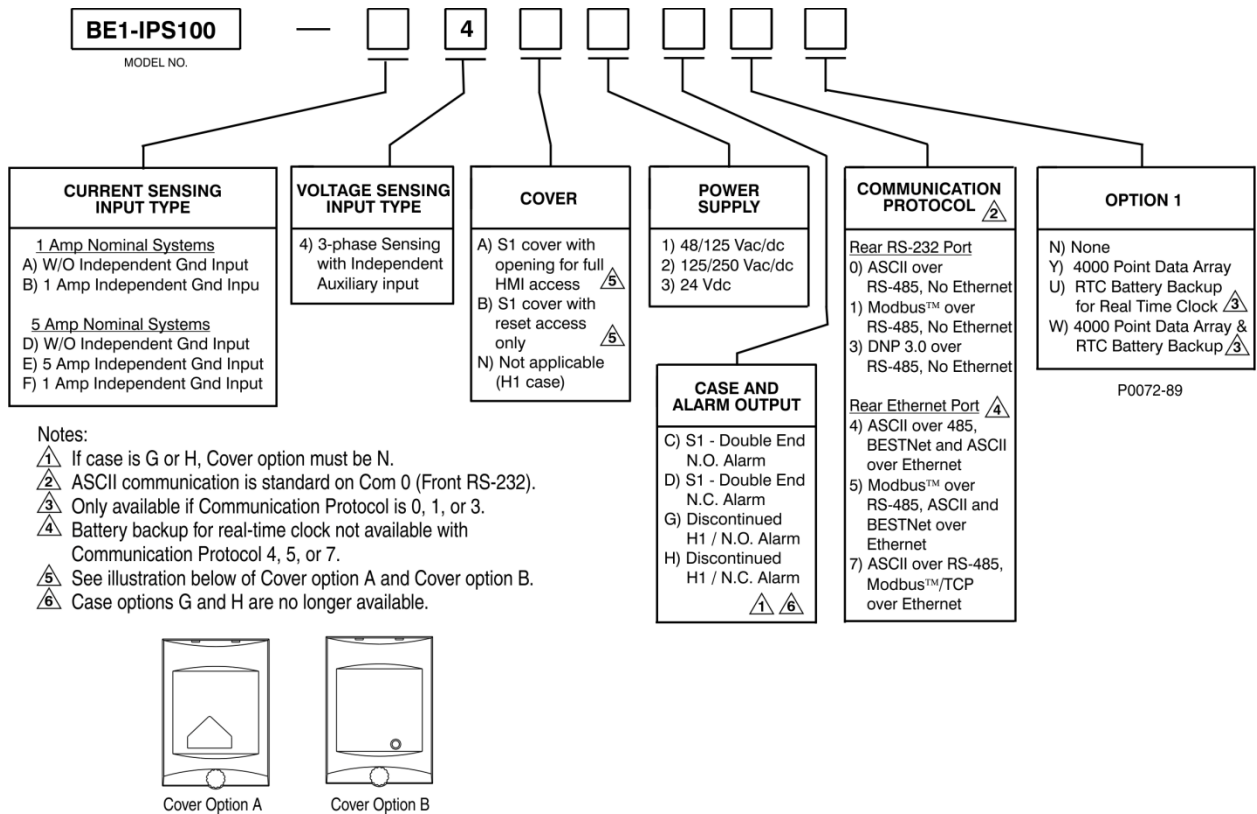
BE1-IPS100

MODEL NO.

— 4

CURRENT SENSING INPUT TYPE

1 Amp Nominal Systems
A) W/O Independent Gnd Input
B) 1 Amp Independent Gnd Inpu

5 Amp Nominal Systems
D) W/O Independent Gnd Input
E) 5 Amp Independent Gnd Input
F) 1 Amp Independent Gnd Input

VOLTAGE SENSING INPUT TYPE

4) 3-phase Sensing with Independent Auxiliary input

COVER

A) S1 cover with opening for full HMI access 5
B) S1 cover with reset access only 5
N) Not applicable (H1 case)

POWER SUPPLY

1) 48/125 Vac/dc
2) 125/250 Vac/dc
3) 24 Vdc

CASE AND ALARM OUTPUT

C) S1 - Double End N.O. Alarm
D) S1 - Double End N.C. Alarm
G) Discontinued H1 / N.O. Alarm
H) Discontinued H1 / N.C. Alarm
1 6

COMMUNICATION PROTOCOL 2

Rear RS-232 Port
0) ASCII over RS-485, No Ethernet
1) Modbus™ over RS-485, No Ethernet
3) DNP 3.0 over RS-485, No Ethernet

Rear Ethernet Port 4
4) ASCII over 485, BESTNet and ASCII over Ethernet
5) Modbus™ over RS-485, ASCII and BESTNet over Ethernet
7) ASCII over RS-485, Modbus™/TCP over Ethernet

OPTION 1

N) None
Y) 4000 Point Data Array
U) RTC Battery Backup for Real Time Clock 3
W) 4000 Point Data Array & RTC Battery Backup 3

P0072-89

Notes:
1 If case is G or H, Cover option must be N.
2 ASCII communication is standard on Com 0 (Front RS-232).
3 Only available if Communication Protocol is 0, 1, or 3.
4 Battery backup for real-time clock not available with Communication Protocol 4, 5, or 7.
5 See illustration below of Cover option A and Cover option B.
6 Case options G and H are no longer available.

Cover Option A
Cover Option B